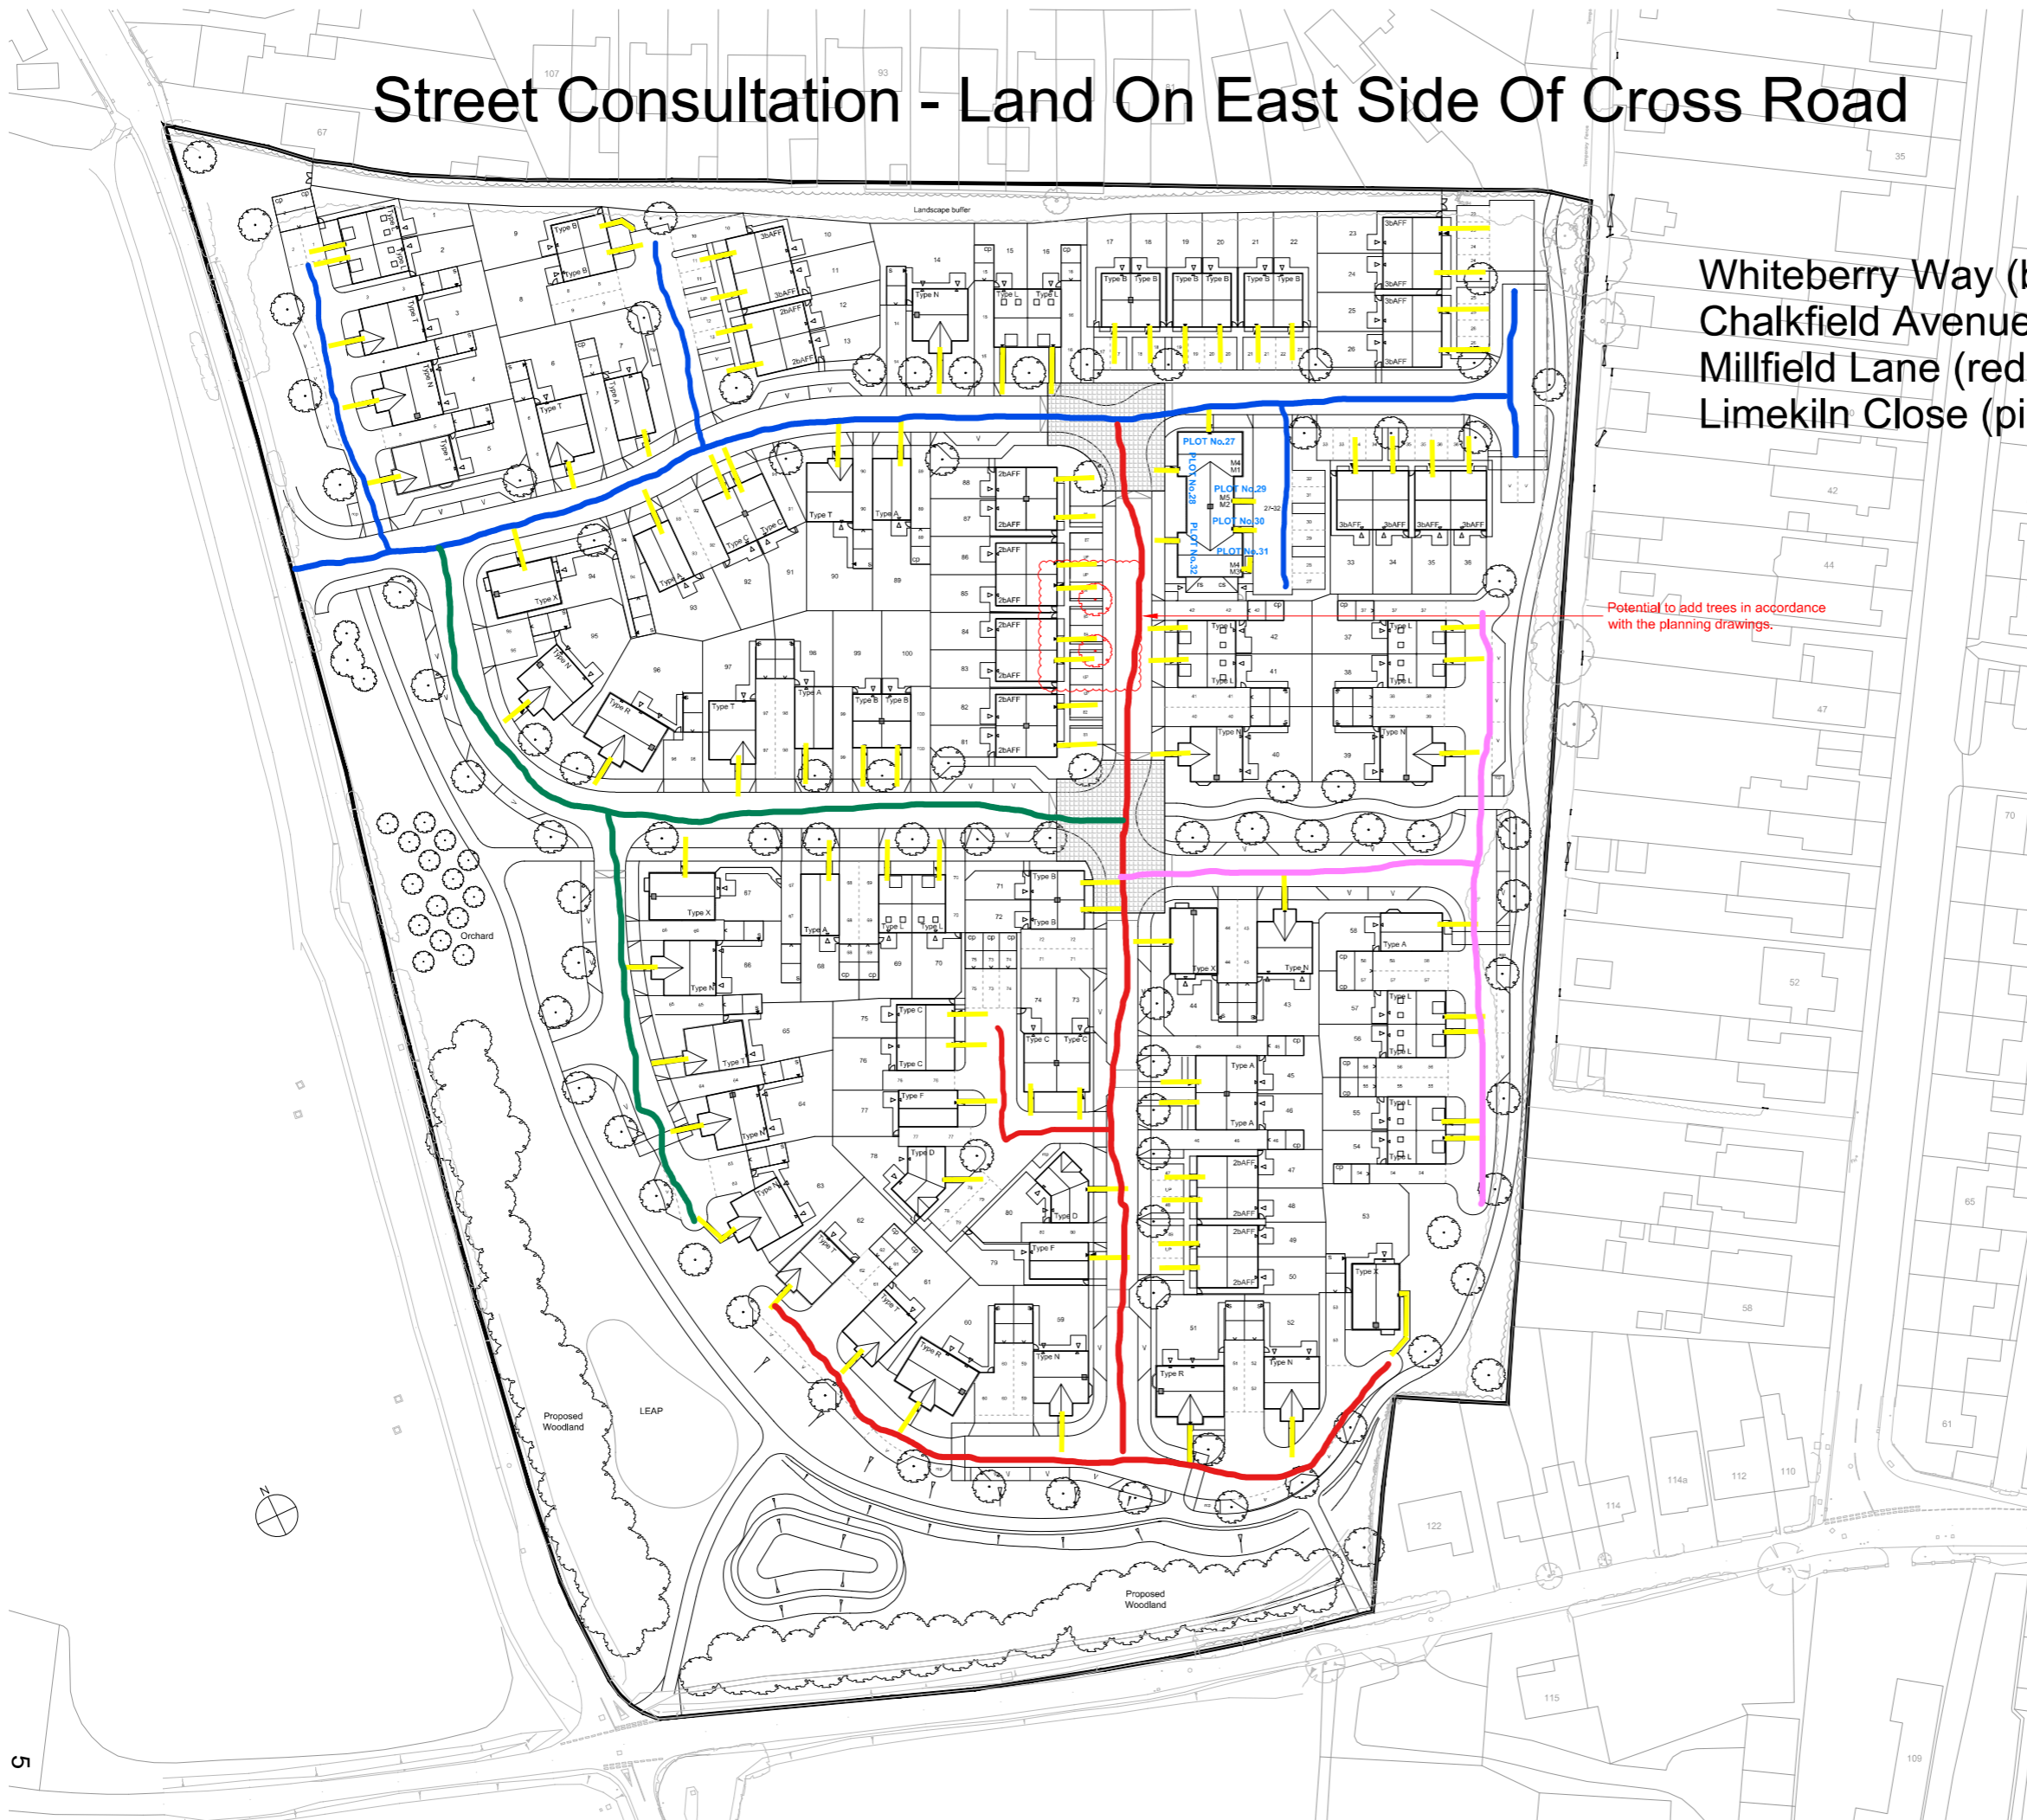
Street Consultation - Land On East Side Of Cross Road

Whiteberry Way (b
Chalkfield Avenue
Millfield Lane (red
Limekiln Close (pi

Potential to add trees in accordance with the planning drawings.

Landscape buffer

PLOT No.27
PLOT No.28
PLOT No.29
PLOT No.30
PLOT No.31
PLOT No.32

Orchard

Proposed Woodland

LEAP

Proposed Woodland

N

5